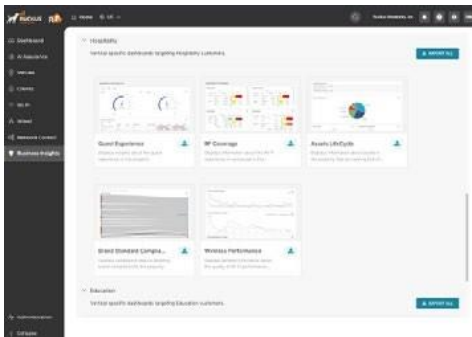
RUCKUS

Dashboard
AI Assurance
Venues
Clients
Wi-Fi
Wired
Network Control
Business Insights

Hospitality
Vertical specific dashboards targeting Hospitality customers.
IMPORT ALL

Guest Experience
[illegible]

RF Coverage
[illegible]

Assets LifeCycle
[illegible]

Brand Standard Complia...
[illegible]

Wireless Performance
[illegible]

Education
Vertical specific dashboards targeting Education customers.
IMPORT ALL

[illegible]
Collapse